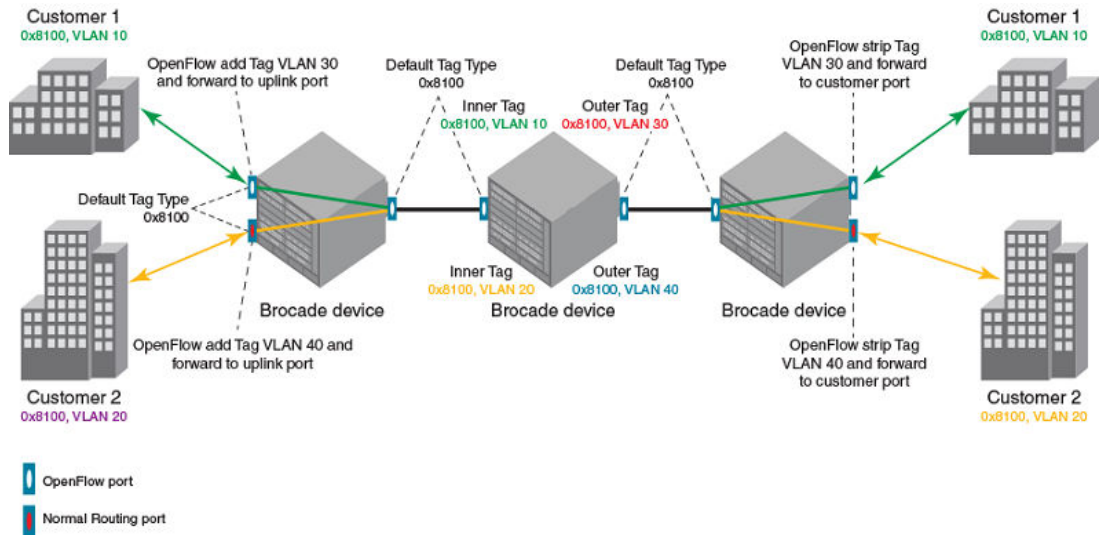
Customer 1
0x8100, VLAN 10

OpenFlow add Tag VLAN 30 and forward to uplink port

Default Tag Type 0x8100

Inner Tag
0x8100, VLAN 10

Outer Tag
0x8100, VLAN 30

Default Tag Type 0x8100

OpenFlow strip Tag VLAN 30 and forward to customer port

Customer 1
0x8100, VLAN 10

Default Tag Type 0x8100

Inner Tag
0x8100, VLAN 20

Outer Tag
0x8100, VLAN 40

Brocade device

Brocade device

Brocade device

OpenFlow add Tag VLAN 40 and forward to uplink port

OpenFlow strip Tag VLAN 40 and forward to customer port

Customer 2
0x8100, VLAN 20

Customer 2
0x8100, VLAN 20

OpenFlow port

Normal Routing port